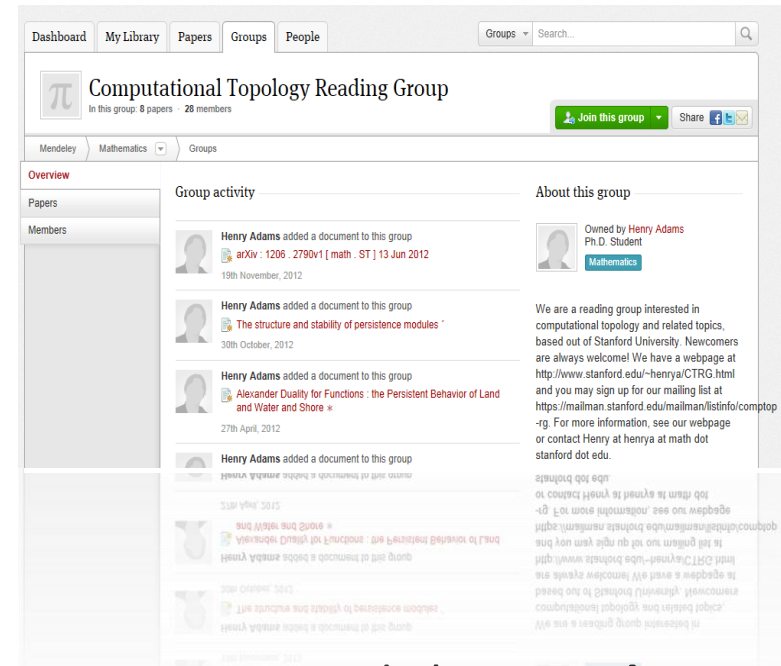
Dashboard My Library Papers Groups People

Groups Search...

Computational Topology Reading Group

In this group: 8 papers · 28 members

Join this group

Share

Mendeley Mathematics Groups

Overview

Papers

Members

Group activity

Henry Adams added a document to this group

arXiv : 1206 . 2790v1 [ math . ST ] 13 Jun 2012

19th November, 2012

Henry Adams added a document to this group

The structure and stability of persistence modules '

30th October, 2012

Henry Adams added a document to this group

Alexander Duality for Functions : the Persistent Behavior of Land and Water and Shore *

27th April, 2012

Henry Adams added a document to this group

About this group

Owned by Henry Adams
Ph.D. Student

Mathematics

We are a reading group interested in computational topology and related topics, based out of Stanford University. Newcomers are always welcome! We have a webpage at http://www.stanford.edu/~henrya/CTRG.html and you may sign up for our mailing list at https://mailman.stanford.edu/mailman/listinfo/comptop-rg. For more information, see our webpage or contact Henry at henrya at math dot stanford dot edu.